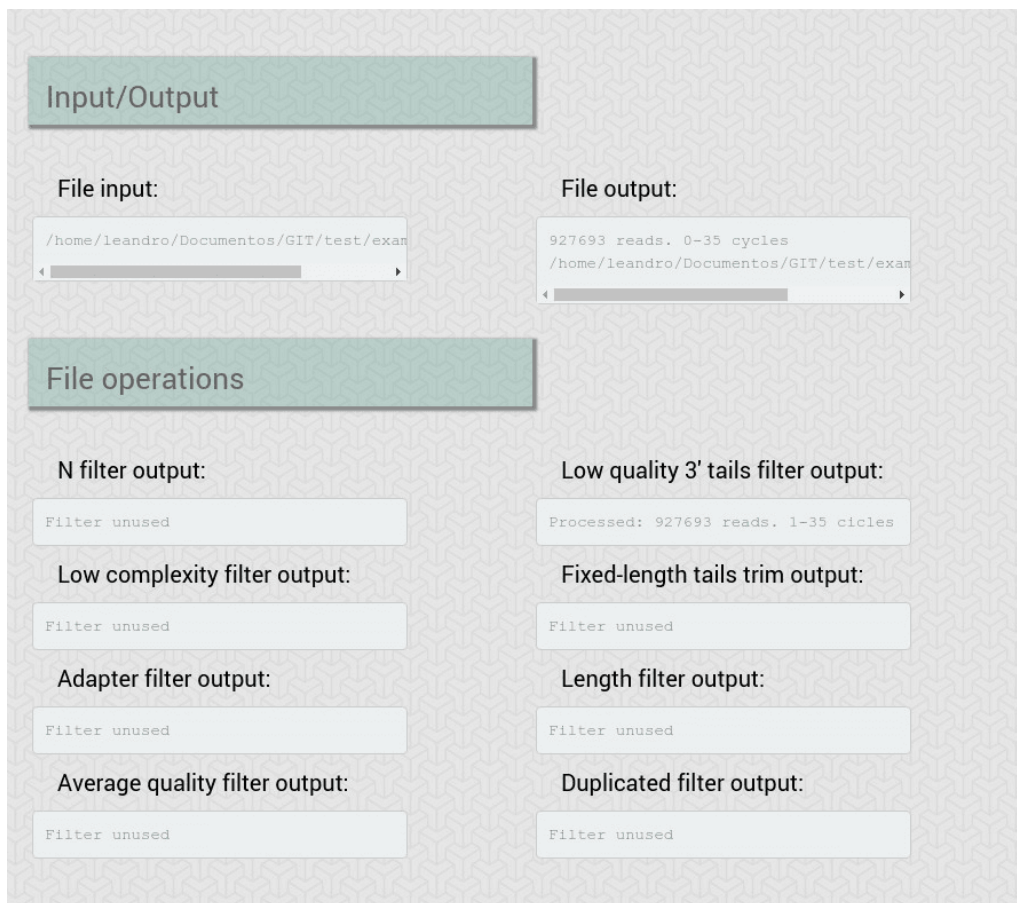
Input/Output

File input:

/home/leandro/Documentos/GIT/test/exam

File output:

927693 reads. 0-35 cycles
/home/leandro/Documentos/GIT/test/exam

File operations

N filter output:

Filter unused

Low quality 3' tails filter output:

Processed: 927693 reads. 1-35 cicles

Low complexity filter output:

Filter unused

Fixed-length tails trim output:

Filter unused

Adapter filter output:

Filter unused

Length filter output:

Filter unused

Average quality filter output:

Filter unused

Duplicated filter output:

Filter unused